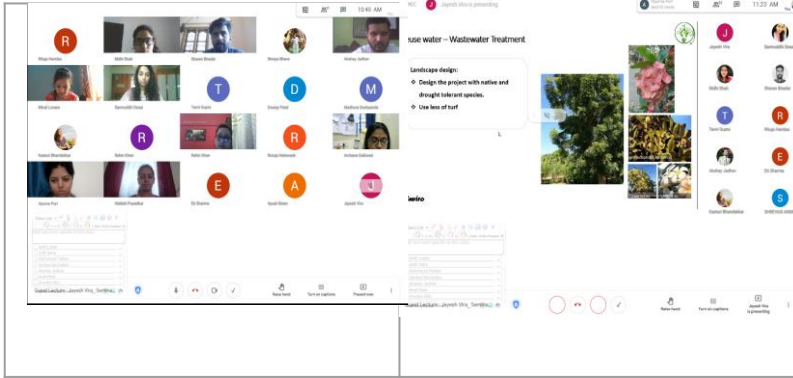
10:40 AM

R
Rhuja Sambre

Nidhi Shah

Shaunn Shaikh

Shreya Bhave

Akshay Jadhav

Minal Lonare

Samruddhi Desai

T
Tanvi Surve

D
Devaja Patel

M
Madhura Deshpande

Sumeet Bhandarkar

R
Rohit Nikam

Rohit Nikam

R
Rutuja Hatkanale

Archana Gaikwad

Apurva Puri

Vaishali Pawar

E
Eti Sharma

A
Ayush Bhave

Jayesh Vira

Guest Lecture - Jayesh Vira_ Semina

Raise hand

Turn on captions

Present now

J Jayesh Vira is presenting

11:23 AM

use water – Wastewater Treatment

Landscape design:
❖ Design the project with native and drought tolerant species.
❖ Use less of turf

J
Jayesh Vira

Samruddhi Desai

Nidhi Shah

Shaunn Shaikh

T
Tanvi Surve

R
Rhuja Sambre

Akshay Jadhav

E
Eti Sharma

Sumeet Bhandarkar

S
SHREYASI ANAND

Guest Lecture - Jayesh Vira_ Semina

Raise hand

Turn on captions

Jayesh Vira is presenting